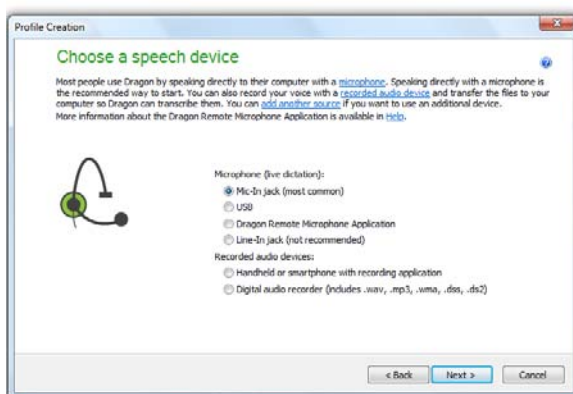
Profile Creation

Choose a speech device

Most people use Dragon by speaking directly to their computer with a microphone. Speaking directly with a microphone is the recommended way to start. You can also record your voice with a recorded audio device and transfer the files to your computer so Dragon can transcribe them. You can add another source if you want to use an additional device.
More information about the Dragon Remote Microphone Application is available in Help.

Microphone (live dictation):
Mic-In jack (most common)
USB
Dragon Remote Microphone Application
Line-In jack (not recommended)
Recorded audio devices:
Handheld or smartphone with recording application
Digital audio recorder (includes .wav, .mp3, .wma, .dss, .ds2)

< Back
Next >
Cancel